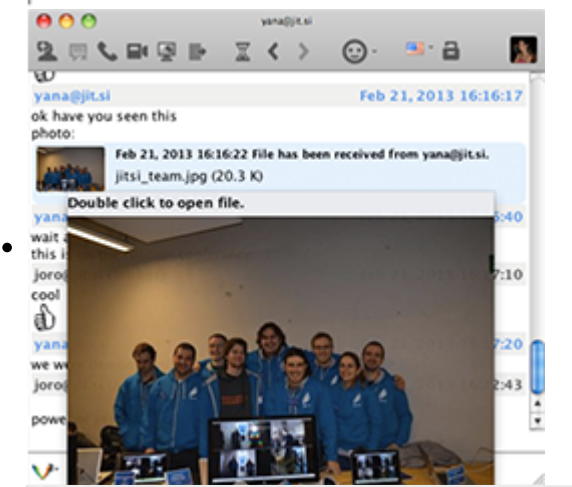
yana@jit.si

yana@jit.si Feb 21, 2013 16:16:17
ok have you seen this photo:

Feb 21, 2013 16:16:22 File has been received from yana@jit.si.
jitsi_team.jpg (20.3 K)

Double click to open file.

yana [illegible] 6:40
wait a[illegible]
this i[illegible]

joro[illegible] 7:10
cool

yana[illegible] 7:20
we we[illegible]

joro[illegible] 2:43
powe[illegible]